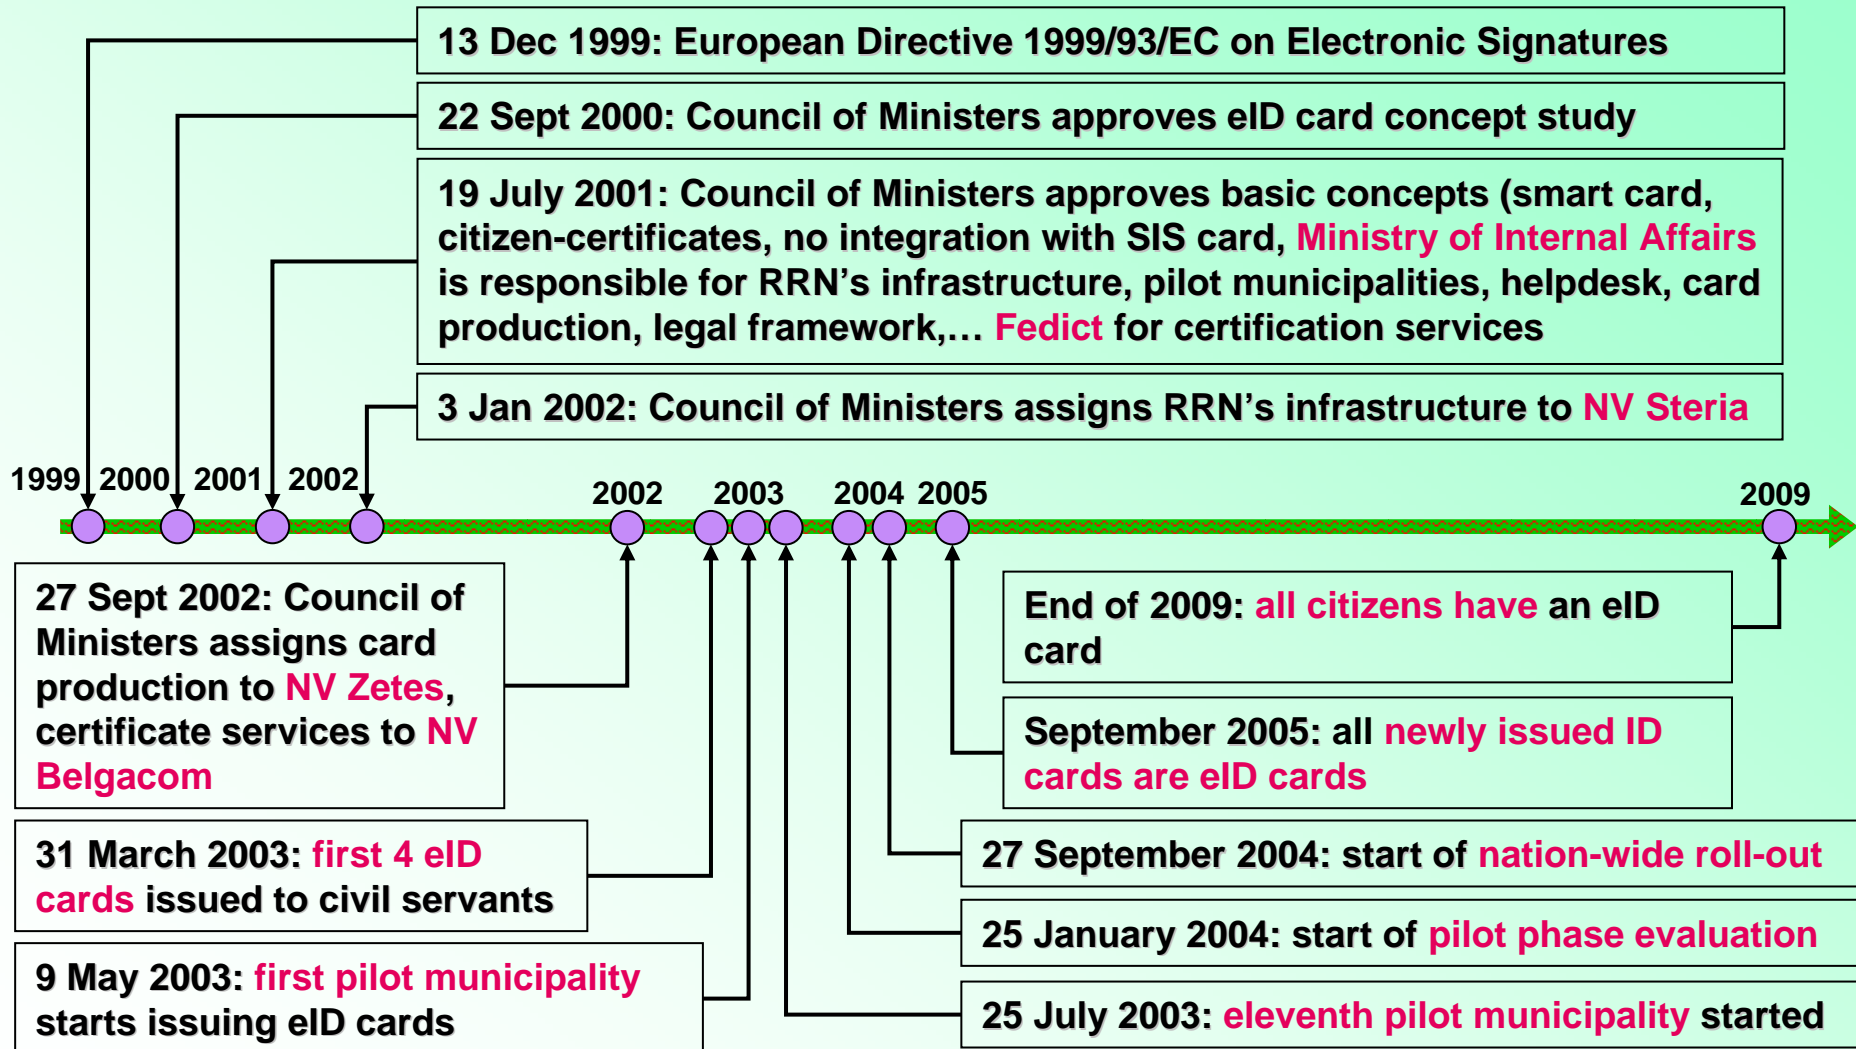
13 Dec 1999: European Directive 1999/93/EC on Electronic Signatures

22 Sept 2000: Council of Ministers approves eID card concept study

19 July 2001: Council of Ministers approves basic concepts (smart card, citizen-certificates, no integration with SIS card, Ministry of Internal Affairs is responsible for RRN's infrastructure, pilot municipalities, helpdesk, card production, legal framework,… Fedict for certification services

3 Jan 2002: Council of Ministers assigns RRN's infrastructure to NV Steria

1999 2000 2001 2002 2002 2003 2004 2005 2009

27 Sept 2002: Council of Ministers assigns card production to NV Zetes, certificate services to NV Belgacom

End of 2009: all citizens have an eID card

September 2005: all newly issued ID cards are eID cards

31 March 2003: first 4 eID cards issued to civil servants

27 September 2004: start of nation-wide roll-out

25 January 2004: start of pilot phase evaluation

9 May 2003: first pilot municipality starts issuing eID cards

25 July 2003: eleventh pilot municipality started